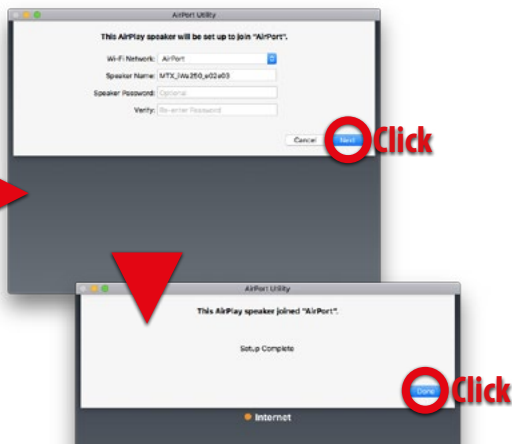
AirPort Utility

This AirPlay speaker will be set up to join "AirPort".

Wi-Fi Network: AirPort

Speaker Name: MTX_iWa250_e02e03

Speaker Password: Optional

Verify: Re-enter Password

Cancel

Next

Click

AirPort Utility

This AirPlay speaker joined "AirPort".

Setup Complete

Done

Click

Internet